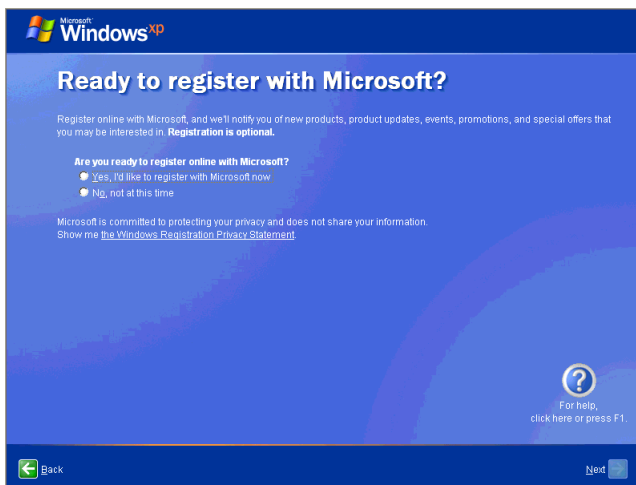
Microsoft Windows xp

Ready to register with Microsoft?

Register online with Microsoft, and we'll notify you of new products, product updates, events, promotions, and special offers that you may be interested in. **Registration is optional.**

**Are you ready to register online with Microsoft?**

Yes, I'd like to register with Microsoft now

No, not at this time

Microsoft is committed to protecting your privacy and does not share your information. Show me the Windows Registration Privacy Statement.

?

For help, click here or press F1.

Back

Next